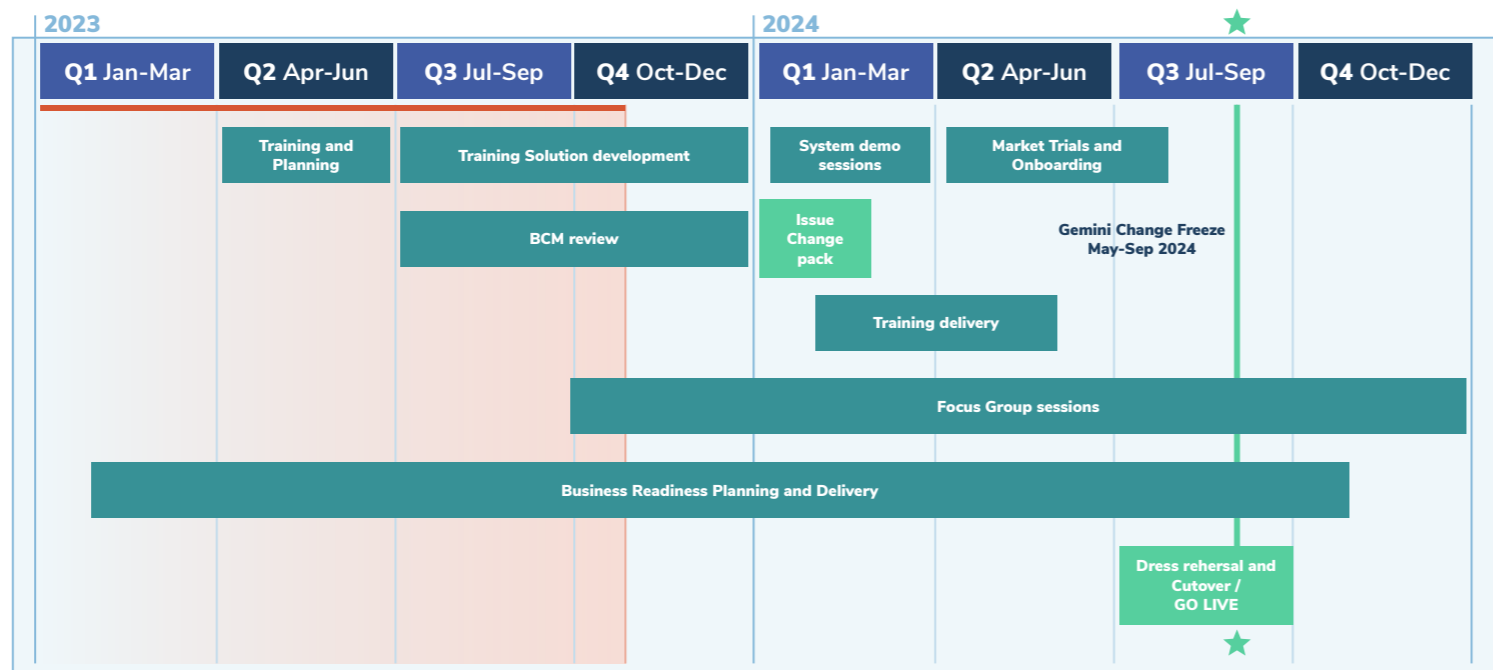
2023

2024

Q1 Jan-Mar

Q2 Apr-Jun

Q3 Jul-Sep

Q4 Oct-Dec

Q1 Jan-Mar

Q2 Apr-Jun

Q3 Jul-Sep

Q4 Oct-Dec

Training and Planning

Training Solution development

System demo sessions

Market Trials and Onboarding

BCM review

Issue Change pack

Gemini Change Freeze May-Sep 2024

Training delivery

Focus Group sessions

Business Readiness Planning and Delivery

Dress rehersal and Cutover / GO LIVE